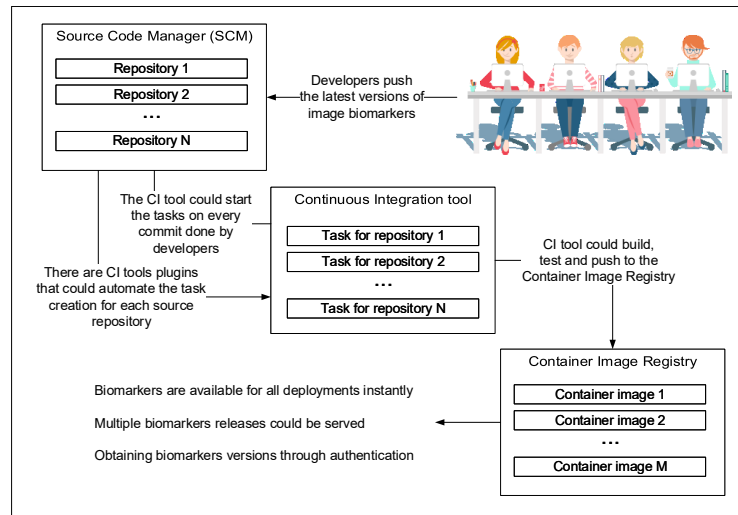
Source Code Manager (SCM)

Repository 1

Repository 2

...

Repository N

Developers push the latest versions of image biomarkers

The CI tool could start the tasks on every commit done by developers

Continuous Integration tool

Task for repository 1

Task for repository 2

...

Task for repository N

There are CI tools plugins that could automate the task creation for each source repository

CI tool could build, test and push to the Container Image Registry

Container Image Registry

Container image 1

Container image 2

...

Container image M

Biomarkers are available for all deployments instantly

Multiple biomarkers releases could be served

Obtaining biomarkers versions through authentication